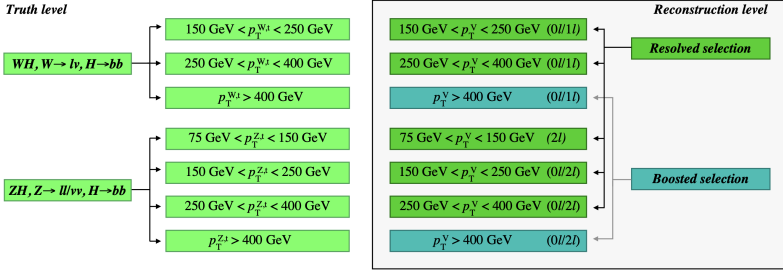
Truth level

$WH, W\to l\nu, H\to bb$

150 GeV < $p_T^{W,t}$ < 250 GeV

250 GeV < $p_T^{W,t}$ < 400 GeV

$p_T^{W,t}$ > 400 GeV

$ZH, Z\to ll/\nu\nu, H\to bb$

75 GeV < $p_T^{Z,t}$ < 150 GeV

150 GeV < $p_T^{Z,t}$ < 250 GeV

250 GeV < $p_T^{Z,t}$ < 400 GeV

$p_T^{Z,t}$ > 400 GeV

Reconstruction level

150 GeV < $p_T^V$ < 250 GeV (0l/1l)

250 GeV < $p_T^V$ < 400 GeV (0l/1l)

$p_T^V$ > 400 GeV (0l/1l)

75 GeV < $p_T^V$ < 150 GeV (2l)

150 GeV < $p_T^V$ < 250 GeV (0l/2l)

250 GeV < $p_T^V$ < 400 GeV (0l/2l)

$p_T^V$ > 400 GeV (0l/2l)

Resolved selection

Boosted selection